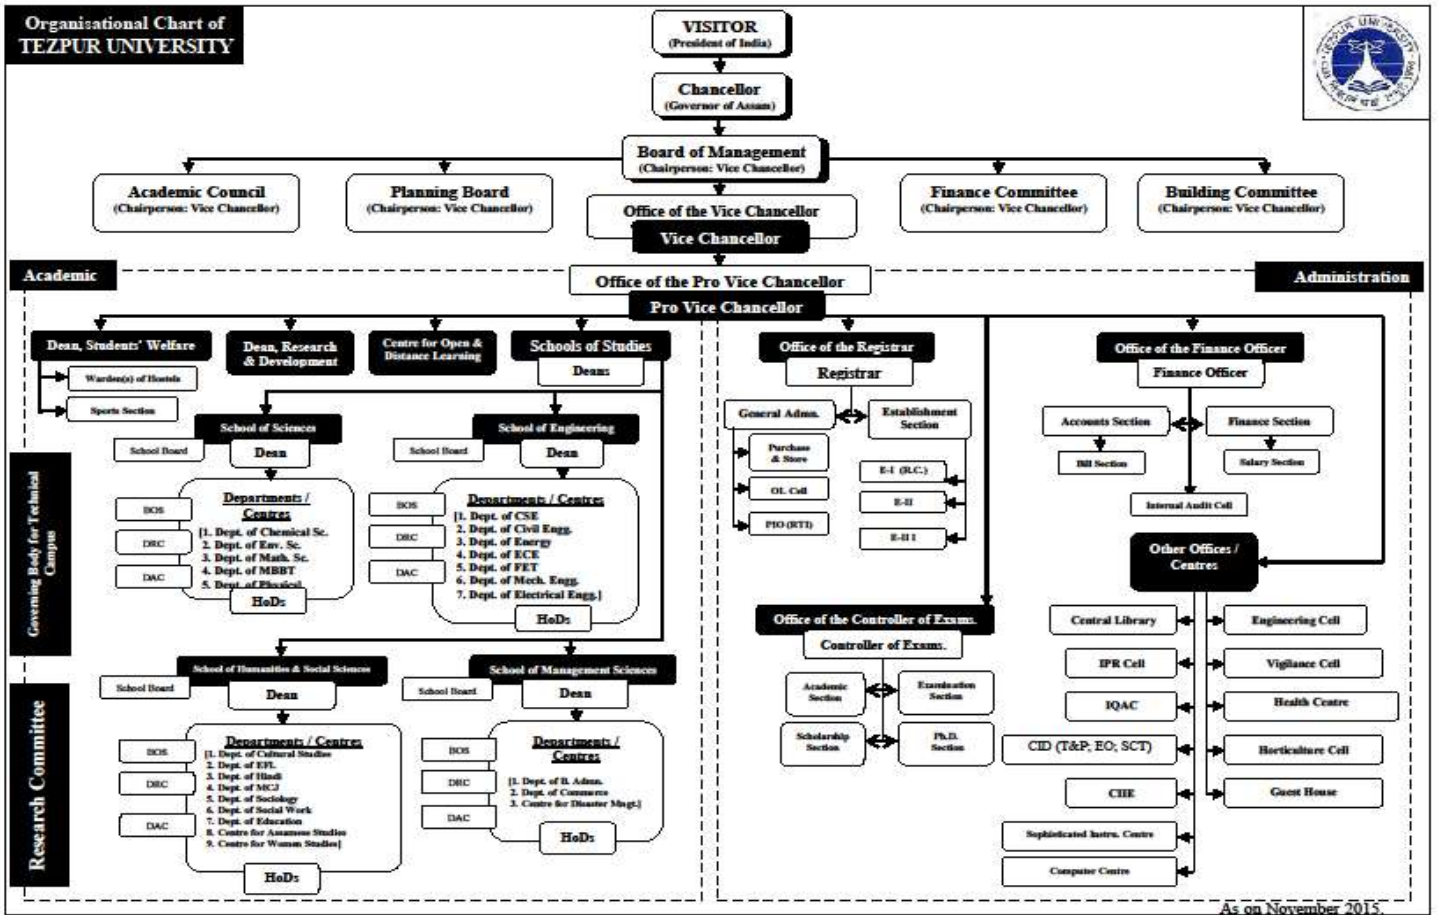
Organisational Chart of
TEZPUR UNIVERSITY

VISITOR
(President of India)

Chancellor
(Governor of Assam)

Board of Management
(Chairperson: Vice Chancellor)

Academic Council
(Chairperson: Vice Chancellor)

Planning Board
(Chairperson: Vice Chancellor)

Office of the Vice Chancellor
Vice Chancellor

Finance Committee
(Chairperson: Vice Chancellor)

Building Committee
(Chairperson: Vice Chancellor)

Academic

Administration

Office of the Pro Vice Chancellor
Pro Vice Chancellor

Dean, Students' Welfare
Warden(s) of Hostels
Sports Section

Dean, Research & Development

Centre for Open & Distance Learning

Schools of Studies
Deans

School of Sciences
School Board
Dean
BOS
DRC
DAC
Departments / Centres
[1. Dept. of Chemical Sc.
2. Dept. of Env. Sc.
3. Dept. of Math. Sc.
4. Dept. of MBBT
5. Dept. of Physical
HoDs

School of Engineering
School Board
Dean
BOS
DRC
DAC
Departments / Centres
[1. Dept. of CSE
2. Dept. of Civil Engg.
3. Dept. of Energy
4. Dept. of ECE
5. Dept. of FET
6. Dept. of Mech. Engg.
7. Dept. of Electrical Engg.]
HoDs

Governing Body for Technical Campus

School of Humanities & Social Sciences
School Board
Dean
BOS
DRC
DAC
Departments / Centres
[1. Dept. of Cultural Studies
2. Dept. of EFL
3. Dept. of Hindi
4. Dept. of MCJ
5. Dept. of Sociology
6. Dept. of Social Work
7. Dept. of Education
8. Centre for Assamese Studies
9. Centre for Women Studies]
HoDs

School of Management Sciences
School Board
Dean
BOS
DRC
DAC
Departments / Centres
[1. Dept. of B. Admn.
2. Dept. of Commerce
3. Centre for Disaster Mngt.]
HoDs

Research Committee

Office of the Registrar
Registrar
General Admn.
Establishment Section
Purchase & Store
OL Cell
PIO (RTI)
E-I (R.C.)
E-II
E-III

Office of the Finance Officer
Finance Officer
Accounts Section
Finance Section
Bill Section
Salary Section
Internal Audit Cell

Other Offices / Centres

Office of the Controller of Exams.
Controller of Exams.
Academic Section
Examination Section
Scholarship Section
Ph.D. Section

Central Library
IPR Cell
IQAC
CID (T&P; EO; SCT)
CIIE
Sophisticated Instru. Centre
Computer Centre
Engineering Cell
Vigilance Cell
Health Centre
Horticulture Cell
Guest House

As on November 2015.